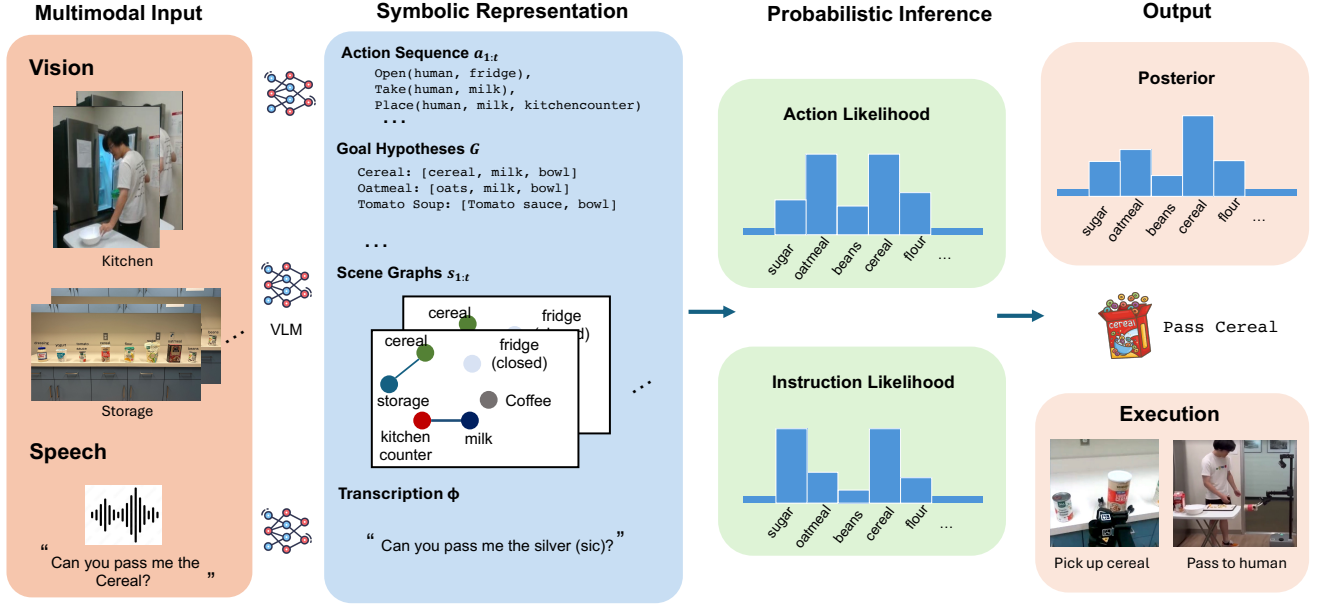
Multimodal Input

Vision

Kitchen

Storage

Speech

“ Can you pass me the Cereal? ”

VLM

Symbolic Representation

Action Sequence $a_{1:t}$

Open(human, fridge),
Take(human, milk),
Place(human, milk, kitchencounter)
...

Goal Hypotheses $G$

Cereal: [cereal, milk, bowl]
Oatmeal: [oats, milk, bowl]
Tomato Soup: [Tomato sauce, bowl]

...

Scene Graphs $s_{1:t}$

cereal

fridge

cereal

fridge (closed)

storage

Coffee

kitchen counter

milk

Transcription ϕ

“ Can you pass me the silver (sic)? ”

Probabilistic Inference

Action Likelihood

sugar oatmeal beans cereal flour ...

Instruction Likelihood

sugar oatmeal beans cereal flour ...

Output

Posterior

sugar oatmeal beans cereal flour ...

cereal

Pass Cereal

Execution

Pick up cereal

Pass to human